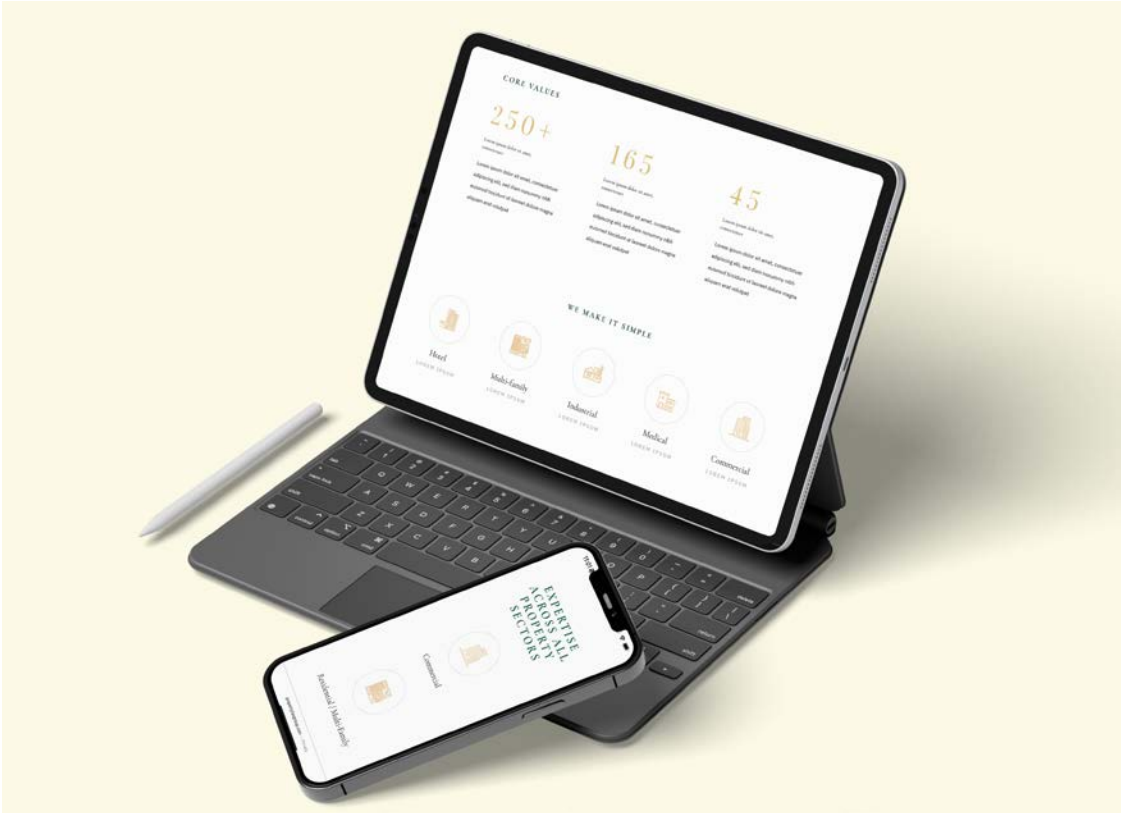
CORE VALUES

250+

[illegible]

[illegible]

165

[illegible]

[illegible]

45

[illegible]

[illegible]

WE MAKE IT SIMPLE

Hotel
LOREM IPSUM

Multi-family
LOREM IPSUM

Industrial
LOREM IPSUM

Medical
LOREM IPSUM

Commercial
LOREM IPSUM

EXPERTISE ACROSS ALL PROPERTY SECTORS

Commercial

Residential / Multi-Family